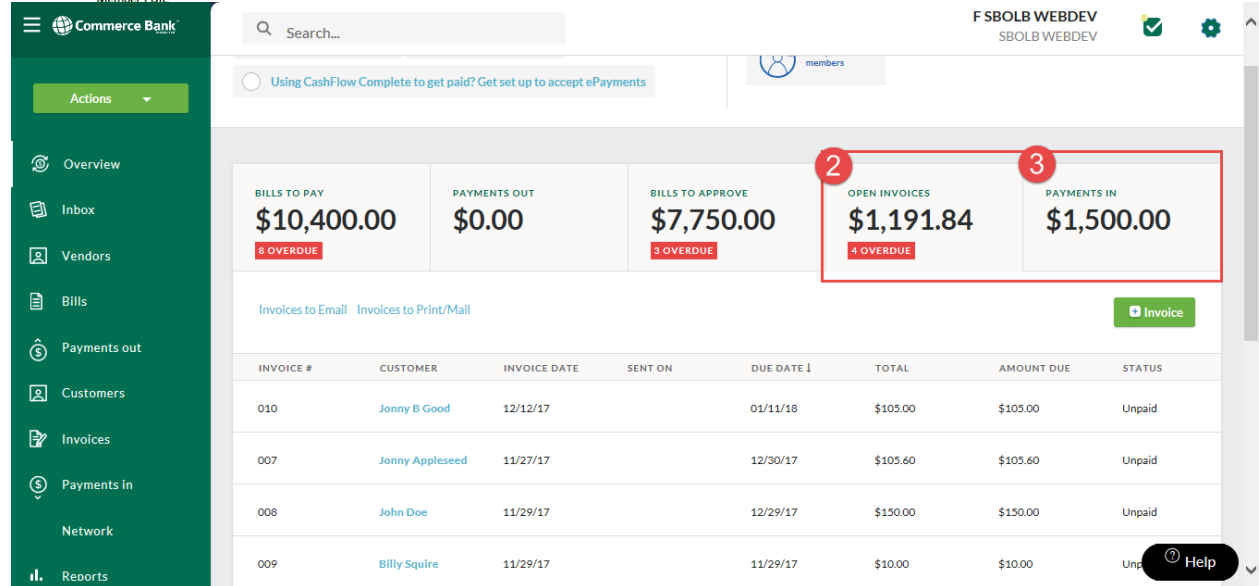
Commerce Bank

Search...

F SBOLB WEBDEV
SBOLB WEBDEV

Actions

Using CashFlow Complete to get paid? Get set up to accept ePayments

members

Overview
Inbox
Vendors
Bills
Payments out
Customers
Invoices
Payments in
Network
Reports

BILLS TO PAY
$10,400.00
8 OVERDUE

PAYMENTS OUT
$0.00

BILLS TO APPROVE
$7,750.00
3 OVERDUE

2
OPEN INVOICES
$1,191.84
4 OVERDUE

3
PAYMENTS IN
$1,500.00

Invoices to Email Invoices to Print/Mail

Invoice

| INVOICE # | CUSTOMER | INVOICE DATE | SENT ON | DUE DATE | TOTAL | AMOUNT DUE | STATUS |
|---|---|---|---|---|---|---|---|
| 010 | Jonny B Good | 12/12/17 | | 01/11/18 | $105.00 | $105.00 | Unpaid |
| 007 | Jonny Appleseed | 11/27/17 | | 12/30/17 | $105.60 | $105.60 | Unpaid |
| 008 | John Doe | 11/29/17 | | 12/29/17 | $150.00 | $150.00 | Unpaid |
| 009 | Billy Squire | 11/29/17 | | 11/29/17 | $10.00 | $10.00 | Unp |

Help